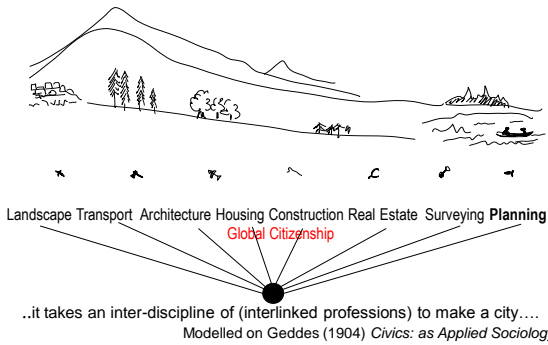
Landscape Transport Architecture Housing Construction Real Estate Surveying **Planning**

Global Citizenship

..it takes an inter-discipline of (interlinked professions) to make a city….

Modelled on Geddes (1904) *Civics: as Applied Sociolog*